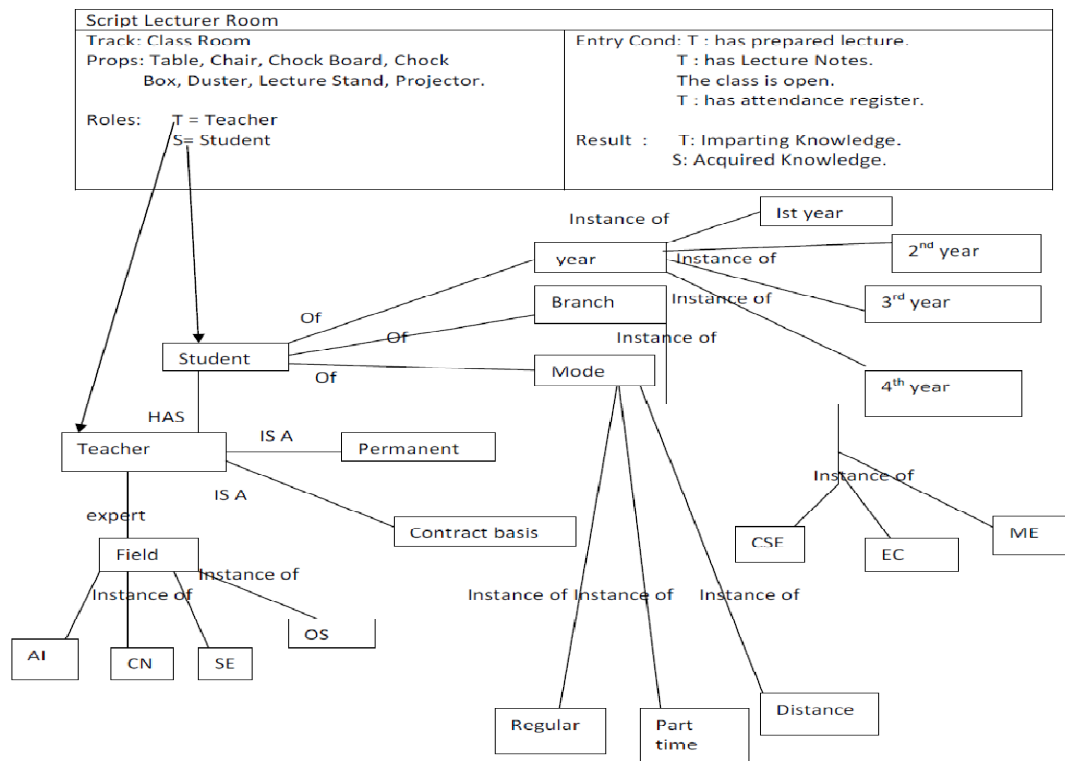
Script Lecturer Room

| Track: Class Room<br>Props: Table, Chair, Chock Board, Chock Box, Duster, Lecture Stand, Projector.<br><br>Roles: T = Teacher<br>S= Student | Entry Cond: T : has prepared lecture.<br>T : has Lecture Notes.<br>The class is open.<br>T : has attendance register.<br><br>Result : T: Imparting Knowledge.<br>S: Acquired Knowledge. |
|---|---|

Instance of
Ist year
year
Instance of
$2^{nd}$ year
Instance of
Branch
$3^{rd}$ year
Of
Of
Instance of
Student
Of
Mode
$4^{th}$ year
HAS
Teacher
IS A
Permanent
IS A
Instance of
expert
Contract basis
CSE
EC
ME
Field
Instance of
Instance of
AI
CN
SE
OS
Instance of Instance of
Instance of
Regular
Part time
Distance